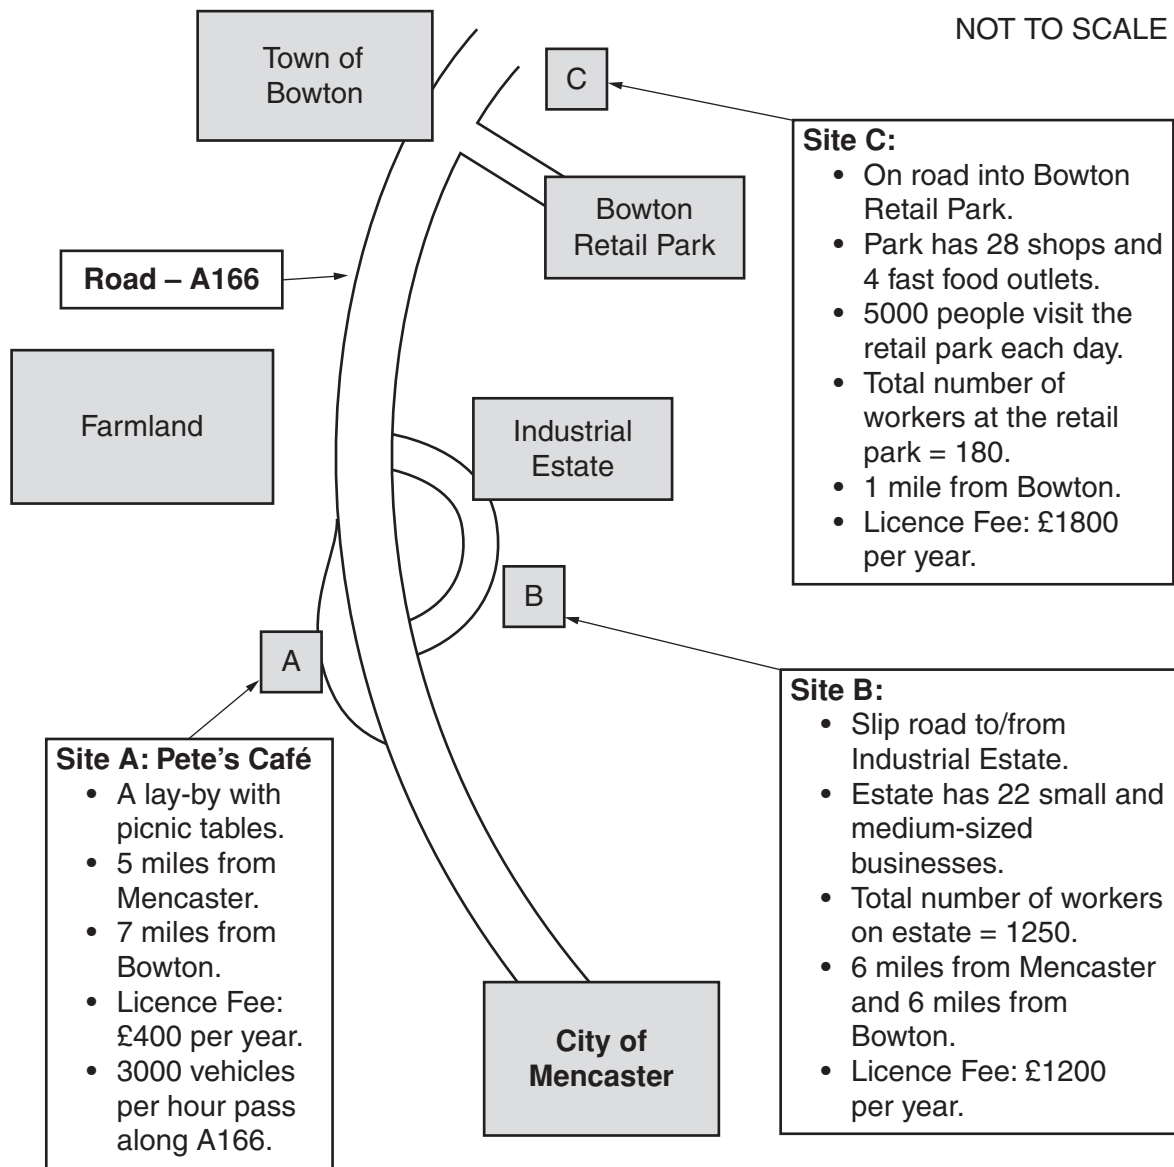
NOT TO SCALE

Town of Bowton

C

Site C:
• On road into Bowton Retail Park.
• Park has 28 shops and 4 fast food outlets.
• 5000 people visit the retail park each day.
• Total number of workers at the retail park = 180.
• 1 mile from Bowton.
• Licence Fee: £1800 per year.

Bowton Retail Park

Road – A166

Farmland

Industrial Estate

B

A

Site B:
• Slip road to/from Industrial Estate.
• Estate has 22 small and medium-sized businesses.
• Total number of workers on estate = 1250.
• 6 miles from Mencaster and 6 miles from Bowton.
• Licence Fee: £1200 per year.

Site A: Pete's Café
• A lay-by with picnic tables.
• 5 miles from Mencaster.
• 7 miles from Bowton.
• Licence Fee: £400 per year.
• 3000 vehicles per hour pass along A166.

City of Mencaster